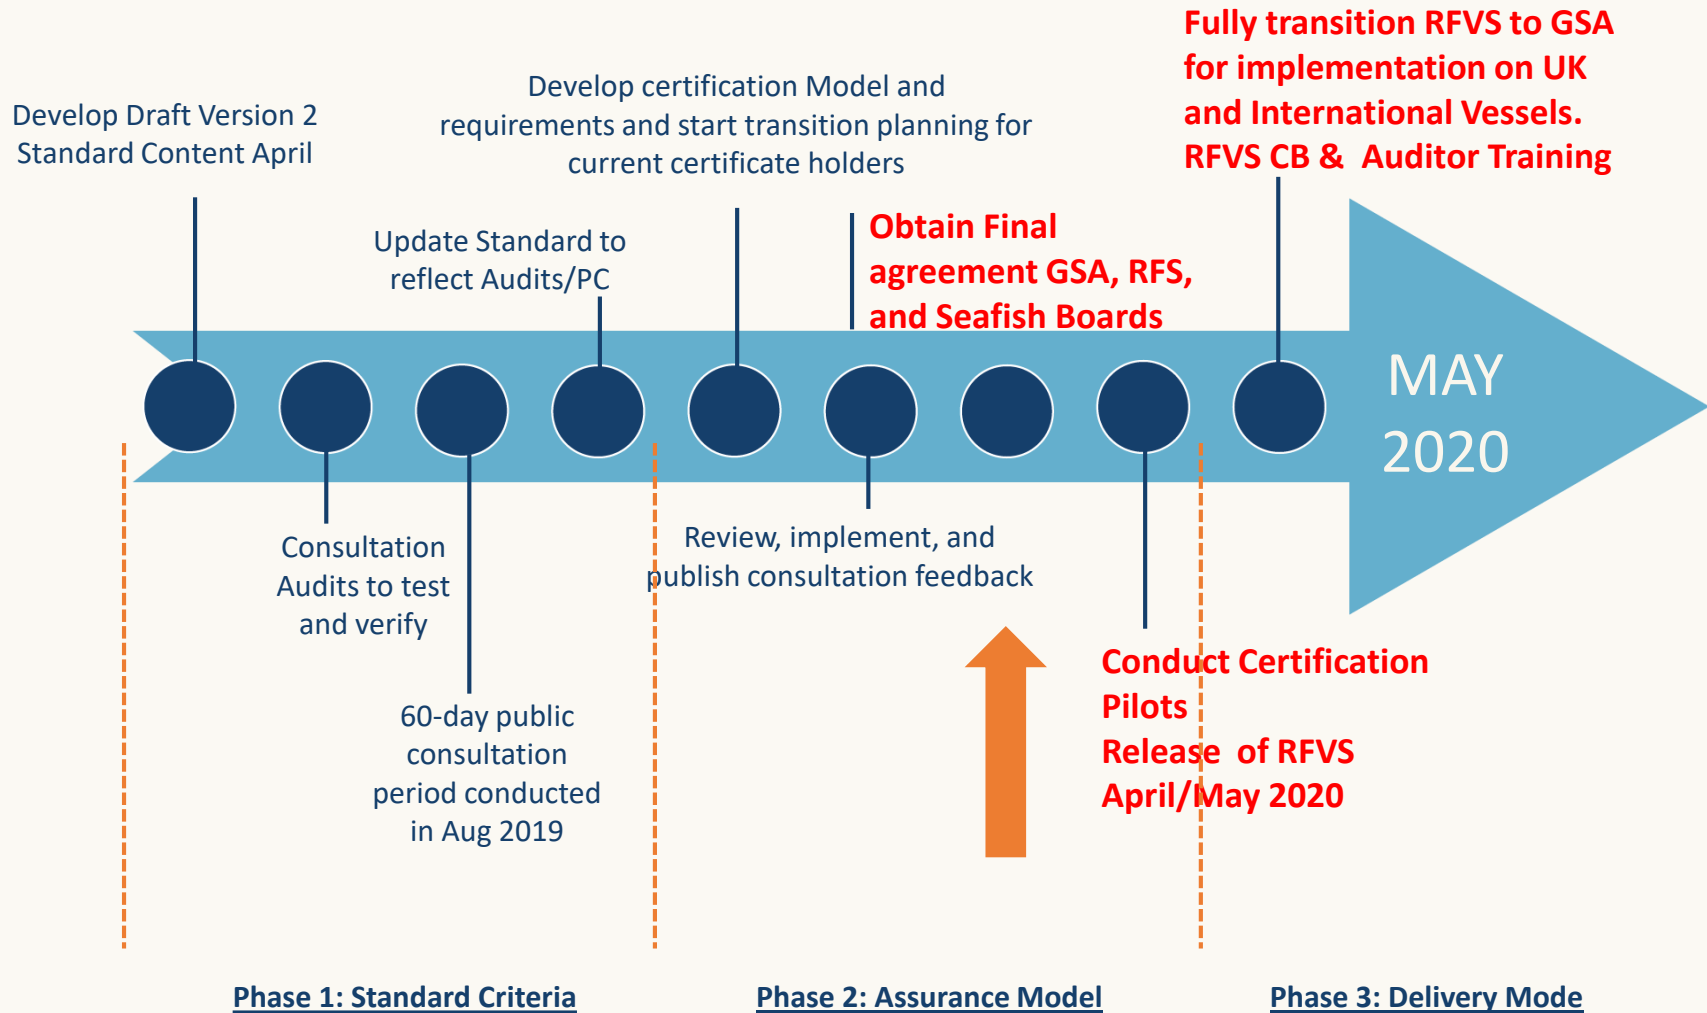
Fully transition RFVS to GSA for implementation on UK and International Vessels. RFVS CB & Auditor Training

Develop Draft Version 2 Standard Content April

Develop certification Model and requirements and start transition planning for current certificate holders

Update Standard to reflect Audits/PC

Obtain Final agreement GSA, RFS, and Seafish Boards

MAY 2020

Consultation Audits to test and verify

Review, implement, and publish consultation feedback

60-day public consultation period conducted in Aug 2019

Conduct Certification Pilots
Release of RFVS April/May 2020

Phase 1: Standard Criteria

Phase 2: Assurance Model

Phase 3: Delivery Mode